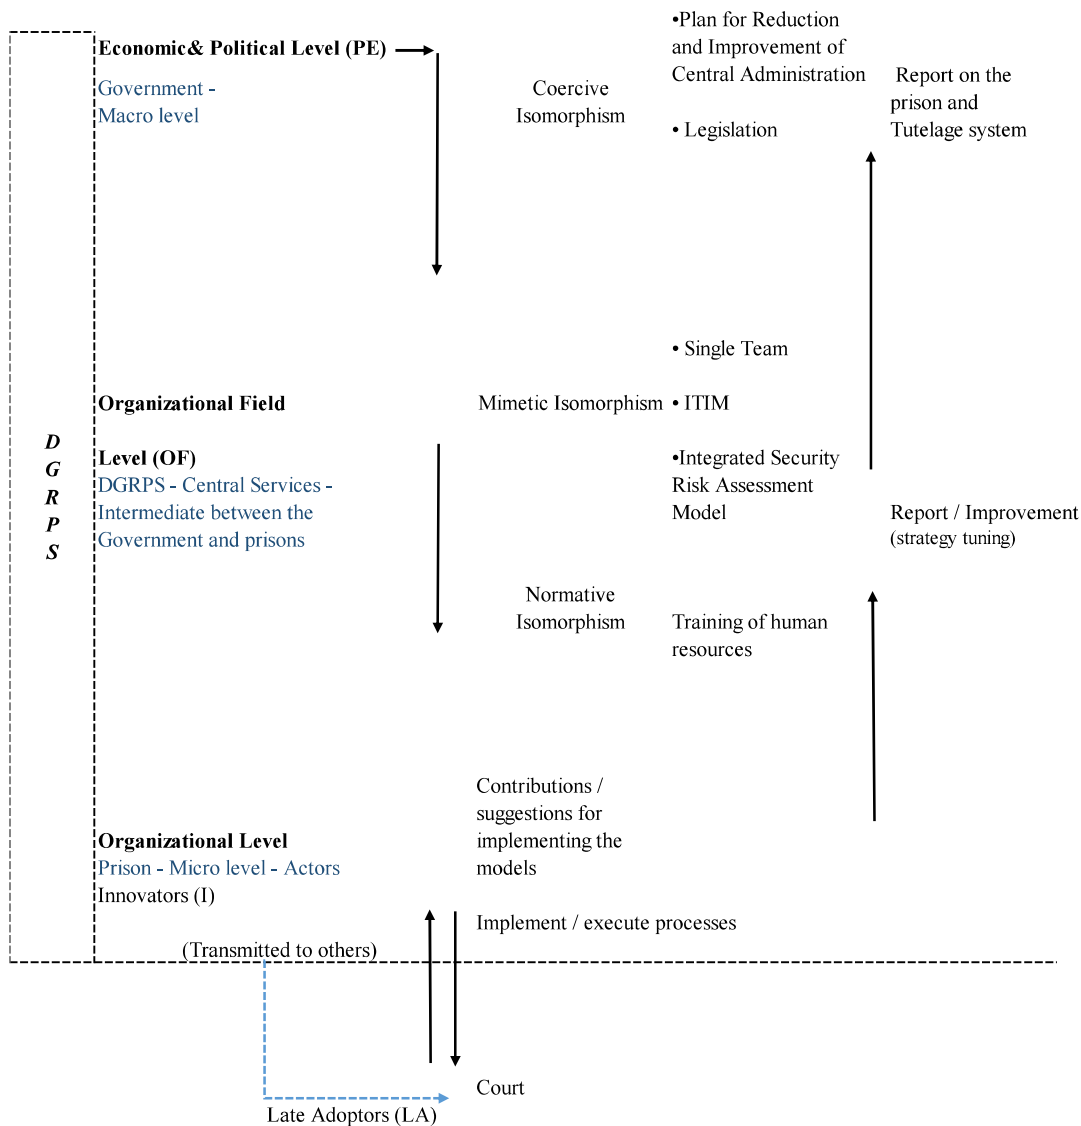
Economic& Political Level (PE)
Government - Macro level

Coercive Isomorphism

•Plan for Reduction and Improvement of Central Administration

• Legislation

Report on the prison and Tutelage system

• Single Team

Organizational Field

Mimetic Isomorphism

• ITIM

D G R P S

Level (OF)
DGRPS - Central Services - Intermediate between the Government and prisons

•Integrated Security Risk Assessment Model

Report / Improvement
(strategy tuning)

Normative Isomorphism

Training of human resources

Contributions / suggestions for implementing the models

Organizational Level
Prison - Micro level - Actors
Innovators (I)

Implement / execute processes

(Transmitted to others)

Court

Late Adoptors (LA)